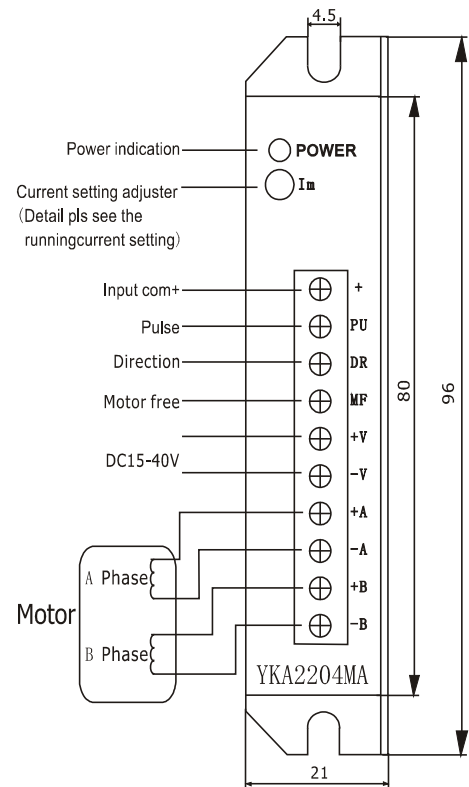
4.5

Power indication
POWER

Current setting adjuster
Im
(Detail pls see the runningcurrent setting)

Input com+
+
Pulse
PU
Direction
DR
Motor free
MF
+V
DC15-40V
-V
+A
-A
+B
-B

A Phase
Motor
B Phase

YKA2204MA

80
96
21